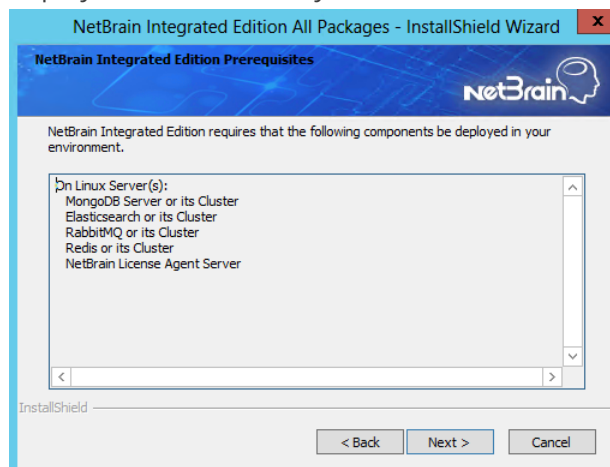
NetBrain Integrated Edition All Packages - InstallShield Wizard

NetBrain Integrated Edition Prerequisites

NetBrain

NetBrain Integrated Edition requires that the following components be deployed in your environment.

On Linux Server(s):
MongoDB Server or its Cluster
Elasticsearch or its Cluster
RabbitMQ or its Cluster
Redis or its Cluster
NetBrain License Agent Server

InstallShield

< Back
Next >
Cancel